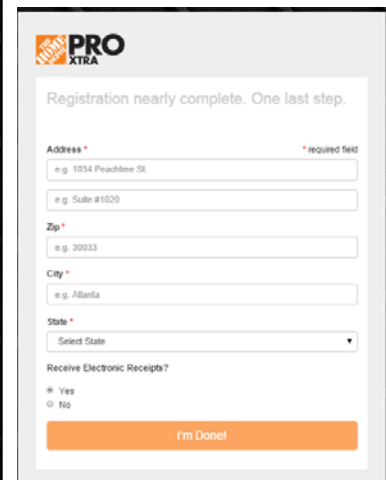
THE HOME DEPOT PRO XTRA

Registration nearly complete. One last step.

Address *

* required field

e.g. 1034 Peachtree St.

e.g. Suite #1020

Zip *

e.g. 30033

City *

e.g. Atlanta

State *

Select State

Receive Electronic Receipts?

Yes

No

I'm Done!